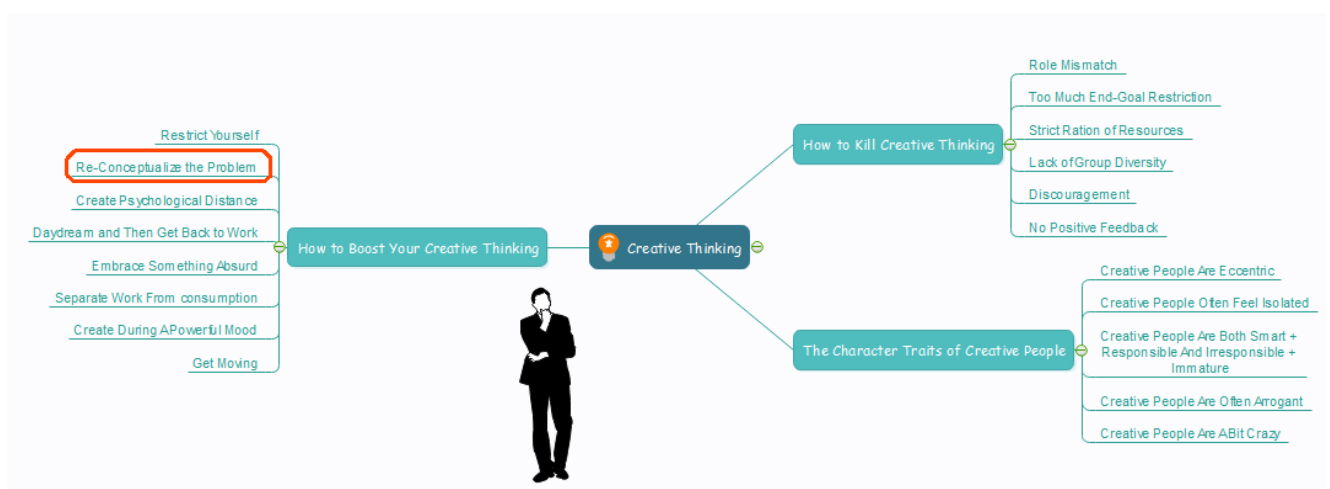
Creative Thinking

How to Boost Your Creative Thinking

Restrict Yourself
Re-Conceptualize the Problem
Create Psychological Distance
Daydream and Then Get Back to Work
Embrace Something Absurd
Separate Work From consumption
Create During APowerful Mood
Get Moving

How to Kill Creative Thinking

Role Mismatch
Too Much End-Goal Restriction
Strict Ration of Resources
Lack of Group Diversity
Discouragement
No Positive Feedback

The Character Traits of Creative People

Creative People Are Eccentric
Creative People Often Feel Isolated
Creative People Are Both Smart + Responsible And Irresponsible + Immature
Creative People Are Often Arrogant
Creative People Are ABit Crazy